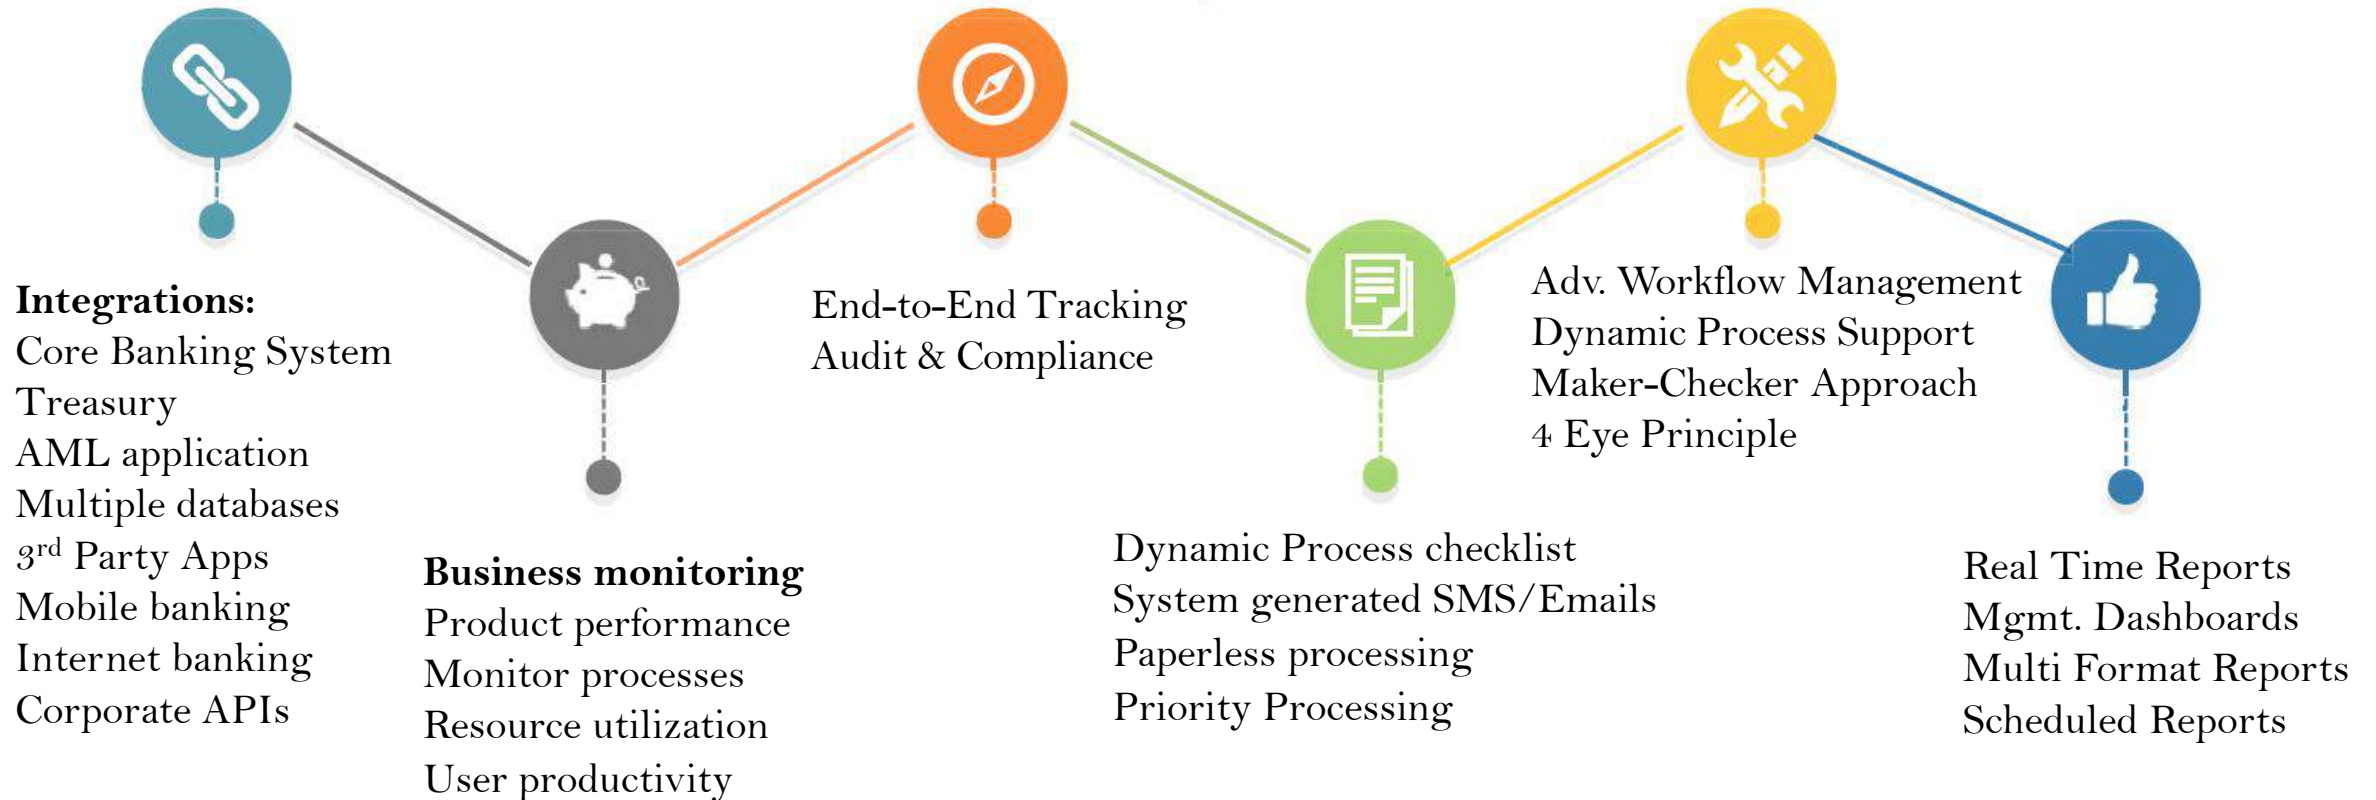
**Integrations:**
Core Banking System
Treasury
AML application
Multiple databases
3$^{rd}$ Party Apps
Mobile banking
Internet banking
Corporate APIs

**Business monitoring**
Product performance
Monitor processes
Resource utilization
User productivity

End-to-End Tracking
Audit & Compliance

Dynamic Process checklist
System generated SMS/Emails
Paperless processing
Priority Processing

Adv. Workflow Management
Dynamic Process Support
Maker-Checker Approach
4 Eye Principle

Real Time Reports
Mgmt. Dashboards
Multi Format Reports
Scheduled Reports